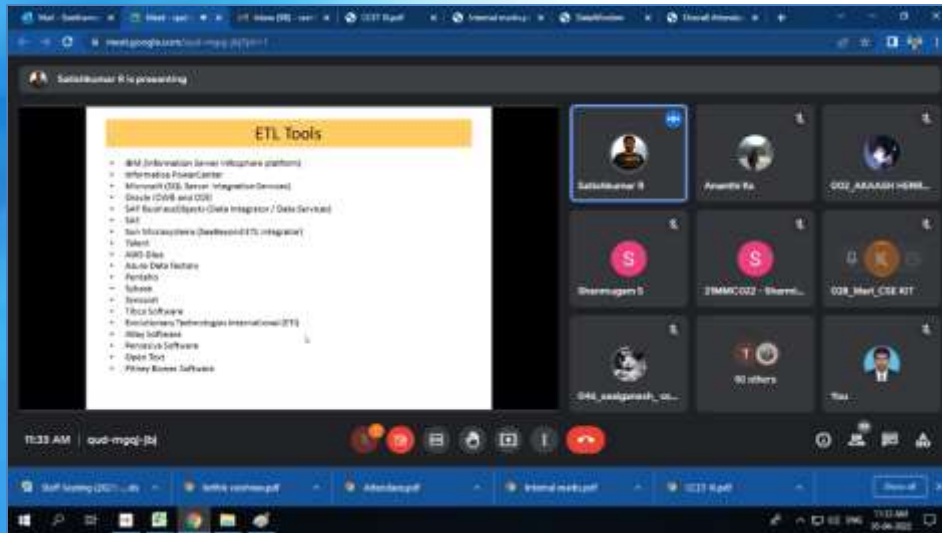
meet.google.com/qud-mgqj-jbj

Satishkumar R is presenting

ETL Tools

- IBM (Information Server Infosphere platform)
- Informatica PowerCenter
- Microsoft (SQL Server Integration Services)
- Oracle (OWB and ODI)
- SAP BusinessObjects (Data Integrator / Data Services)
- SAS
- Sun Microsystems (SeeBeyond ETL Integrator)
- Talend
- AWS Glue
- Azure Data factory
- Pentaho
- Sybase
- Syncsort
- Tibco Software
- Evolutionary Technologies International (ETI)
- Attay Software
- Pervasive Software
- Open Text
- Pitney Bowes Software

Satishkumar R

Ananthi Ks

002_AKAASH HEM...

S

Shanmugam S

S

21MMC022 - Sharmi...

K

028_Mari_CSE KIT

046_saaiganesh_co...

60 others

You

11:33 AM | qud-mgqj-jbj

Staff training (2021-...).xls

Show all